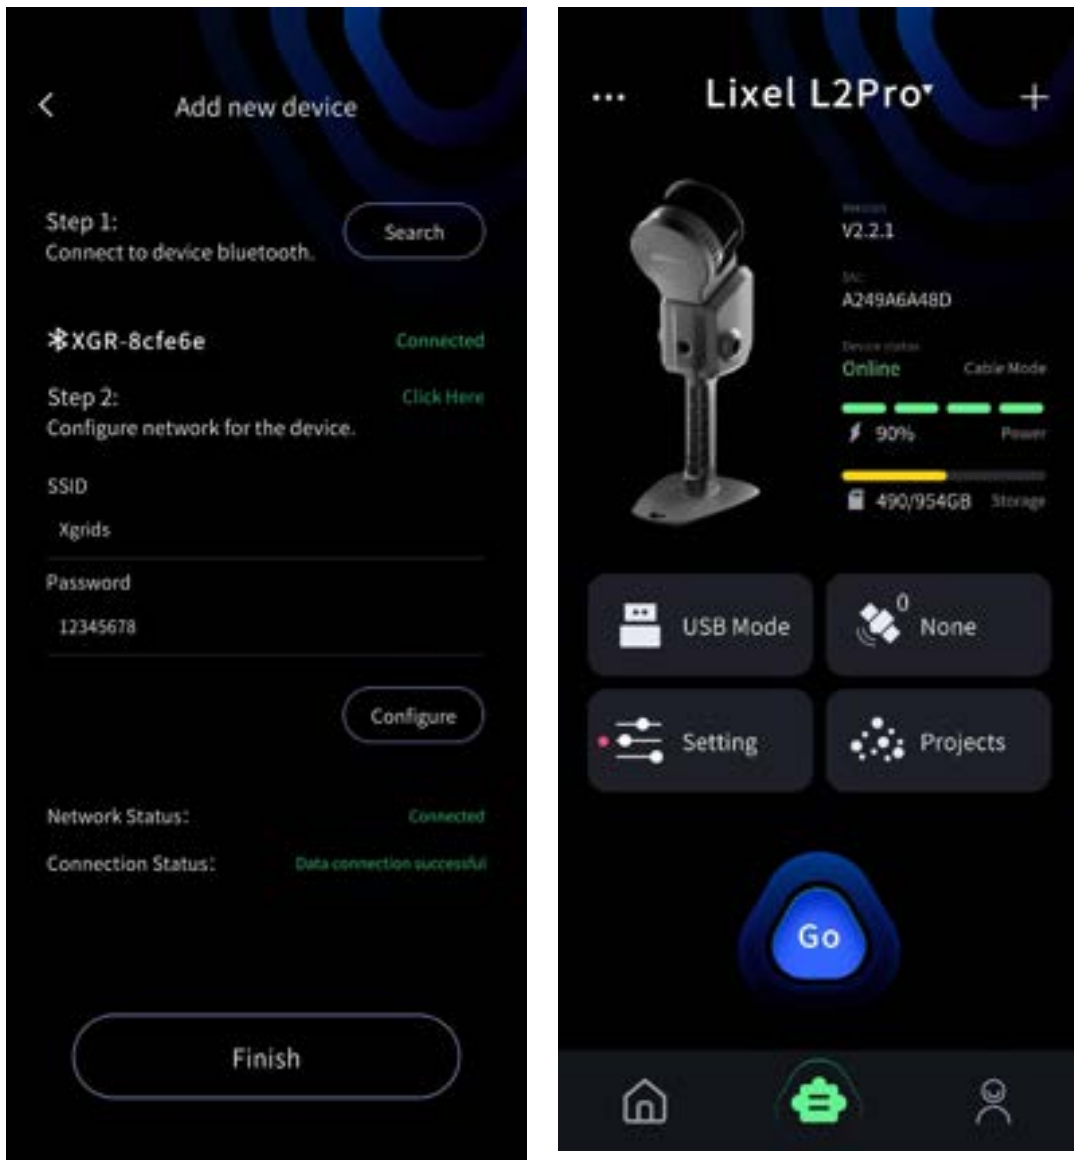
<
Add new device

Step 1:
Connect to device bluetooth.
Search

XGR-8cfe6e
Connected

Step 2:
Configure network for the device.
Click Here

SSID
Xgrids

Password
12345678

Configure

Network Status:
Connected

Connection Status:
Data connection successful

Finish

...
Lixel L2Pro
+

Version
V2.2.1

SN
A249A6A48D

Device status
Online
Cable Mode

90%
Power

490/954GB
Storage

USB Mode

0
None

Setting

Projects

Go